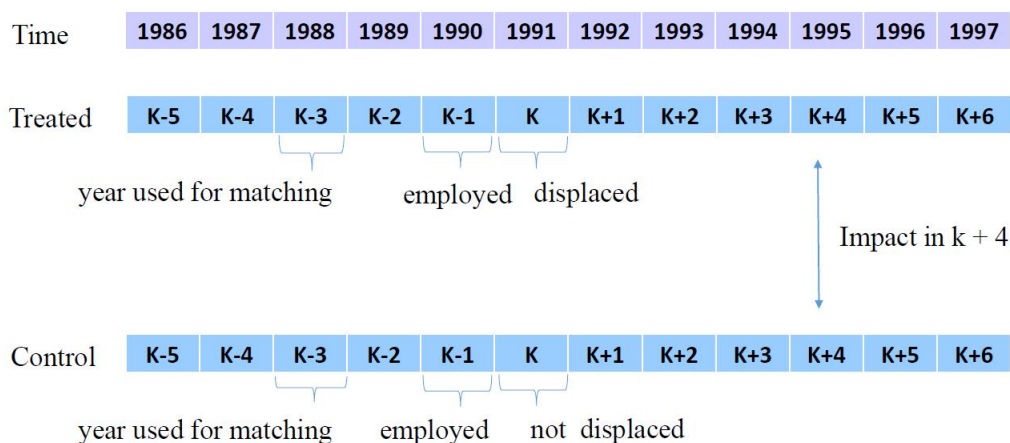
| Time | 1986 | 1987 | 1988 | 1989 | 1990 | 1991 | 1992 | 1993 | 1994 | 1995 | 1996 | 1997 |
|---|---|---|---|---|---|---|---|---|---|---|---|---|
| Treated | K-5 | K-4 | K-3 | K-2 | K-1 | K | K+1 | K+2 | K+3 | K+4 | K+5 | K+6 |

year used for matching employed displaced

Impact in k + 4

| Control | K-5 | K-4 | K-3 | K-2 | K-1 | K | K+1 | K+2 | K+3 | K+4 | K+5 | K+6 |
|---|---|---|---|---|---|---|---|---|---|---|---|---|

year used for matching employed not displaced